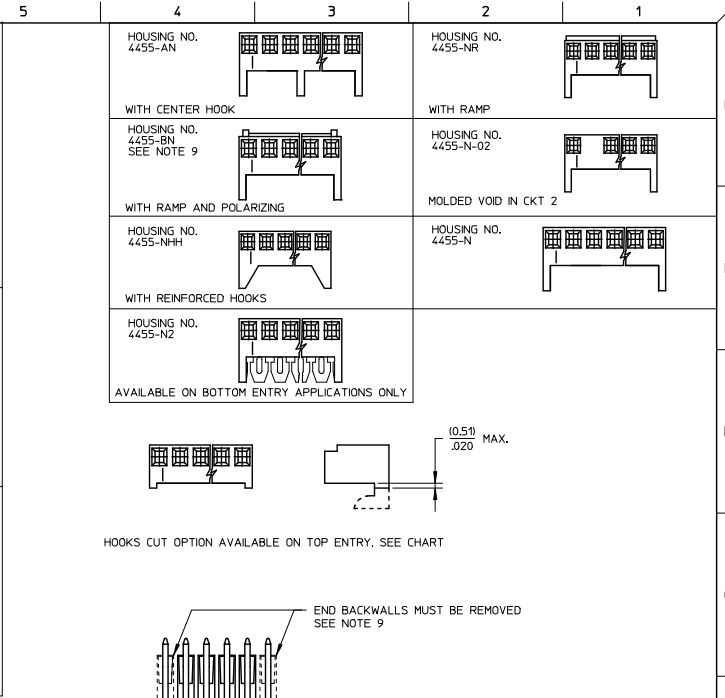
5 4 3 2 1

HOUSING NO. 4455-AN

WITH CENTER HOOK

HOUSING NO. 4455-NR

WITH RAMP

HOUSING NO. 4455-BN SEE NOTE 9

WITH RAMP AND POLARIZING

HOUSING NO. 4455-N-02

MOLDED VOID IN CKT 2

HOUSING NO. 4455-NHH

WITH REINFORCED HOOKS

HOUSING NO. 4455-N

HOUSING NO. 4455-N2

AVAILABLE ON BOTTOM ENTRY APPLICATIONS ONLY

$\frac{(0.51)}{.020}$ MAX.

HOOKS CUT OPTION AVAILABLE ON TOP ENTRY. SEE CHART

END BACKWALLS MUST BE REMOVED SEE NOTE 9